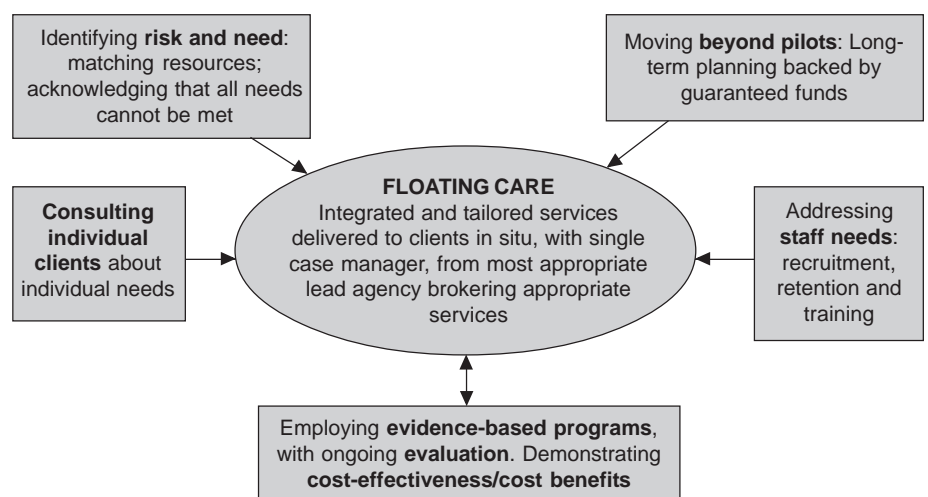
Identifying risk and need: matching resources; acknowledging that all needs cannot be met

Moving beyond pilots: Long-term planning backed by guaranteed funds

Consulting individual clients about individual needs

FLOATING CARE
Integrated and tailored services delivered to clients in situ, with single case manager, from most appropriate lead agency brokering appropriate services

Addressing staff needs: recruitment, retention and training

Employing evidence-based programs, with ongoing evaluation. Demonstrating cost-effectiveness/cost benefits